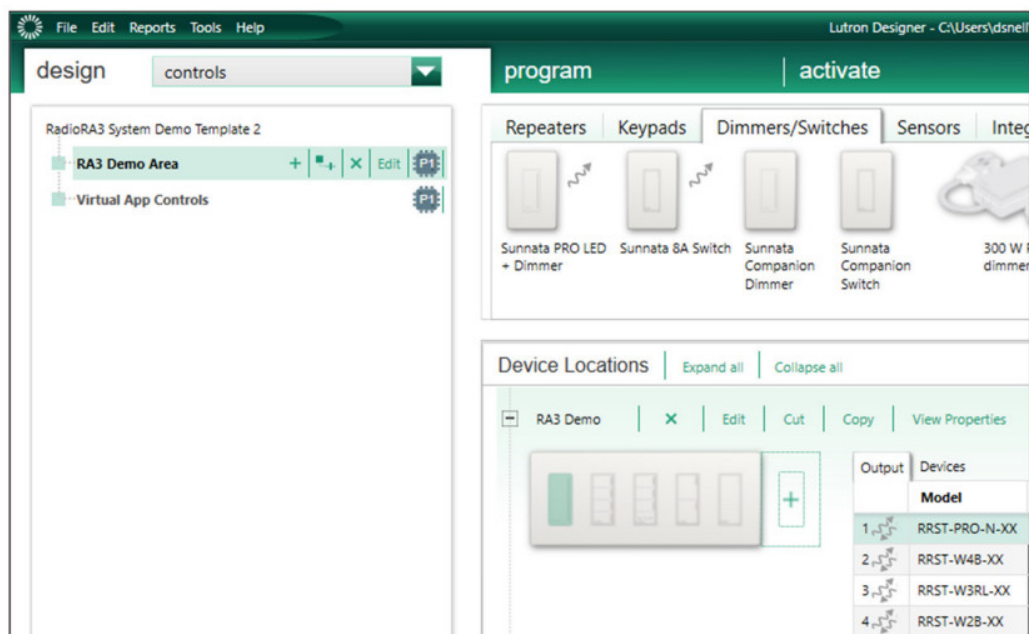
File Edit Reports Tools Help

Lutron Designer - C:\Users\dsnell

design controls

program | activate

RadioRA3 System Demo Template 2

RA3 Demo Area + Edit P1

Virtual App Controls P1

Repeaters | Keypads | Dimmers/Switches | Sensors | Integ

Sunnata PRO LED + Dimmer

Sunnata 8A Switch

Sunnata Companion Dimmer

Sunnata Companion Switch

300 W dimmer

Device Locations | Expand all | Collapse all

RA3 Demo | × | Edit | Cut | Copy | View Properties

Output | Devices

| | Model |
|---|---|
| 1 | RRST-PRO-N-XX |
| 2 | RRST-W4B-XX |
| 3 | RRST-W3RL-XX |
| 4 | RRST-W2B-XX |